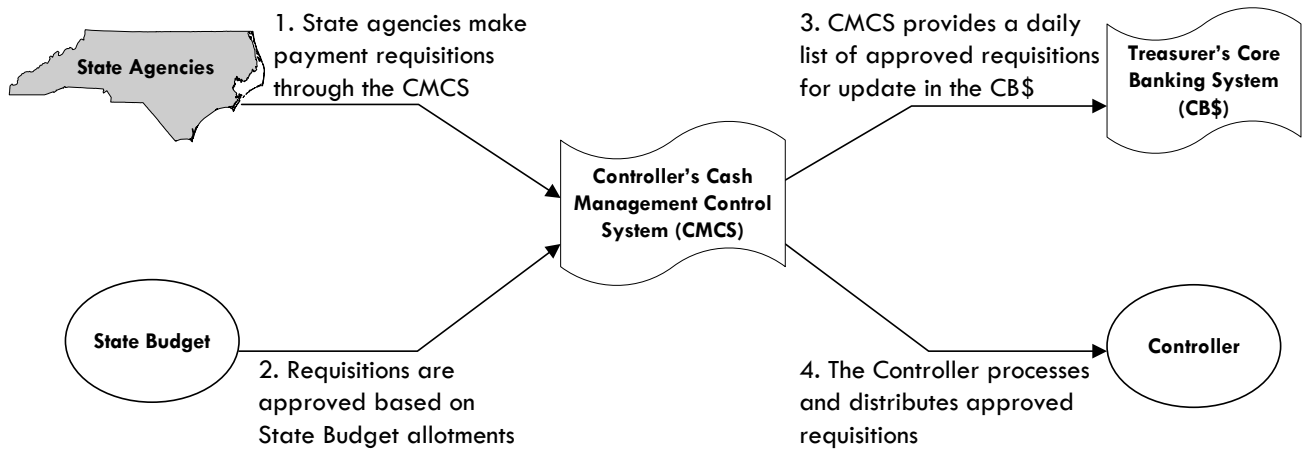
State Agencies

1. State agencies make payment requisitions through the CMCS

Controller's Cash Management Control System (CMCS)

3. CMCS provides a daily list of approved requisitions for update in the CB$

Treasurer's Core Banking System (CB$)

State Budget

2. Requisitions are approved based on State Budget allotments

4. The Controller processes and distributes approved requisitions

Controller